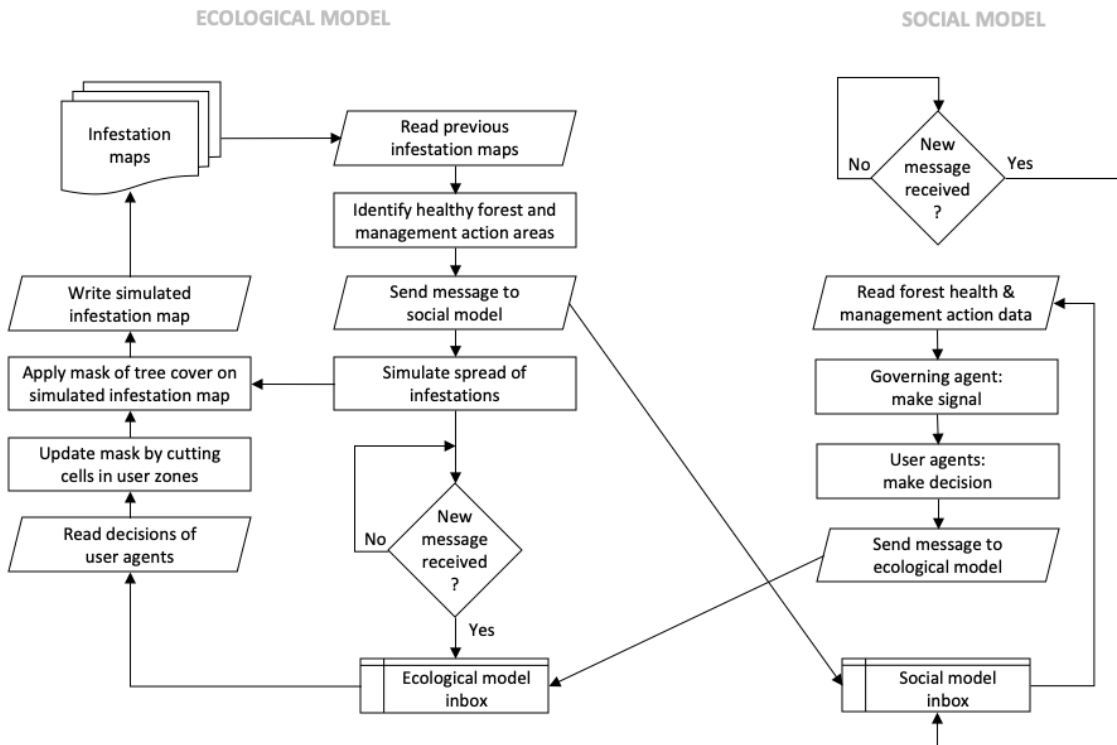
ECOLOGICAL MODEL

SOCIAL MODEL

Infestation maps

Read previous infestation maps

Identify healthy forest and management action areas

Send message to social model

Simulate spread of infestations

Write simulated infestation map

Apply mask of tree cover on simulated infestation map

Update mask by cutting cells in user zones

Read decisions of user agents

No

New message received ?

Yes

Ecological model inbox

No

New message received ?

Yes

Read forest health & management action data

Governing agent: make signal

User agents: make decision

Send message to ecological model

Social model inbox